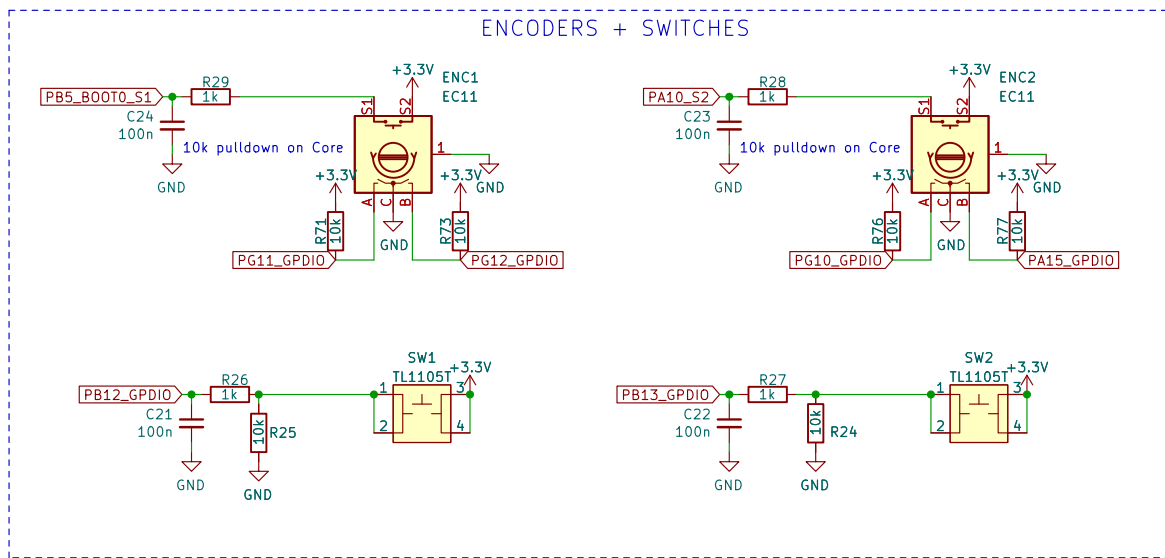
ENCODERS + SWITCHES

PB5_BOOT0_S1
R29
1k
C24
100n
GND
10k pulldown on Core
+3.3V
ENC1
EC11
S1
S2
1
GND
+3.3V
A
C
B
+3.3V
R71
10k
GND
R73
10k
PG11_GPDIO
PG12_GPDIO

PA10_S2
R28
1k
C23
100n
GND
10k pulldown on Core
+3.3V
ENC2
EC11
S1
S2
1
GND
+3.3V
A
C
B
+3.3V
R76
10k
GND
R77
10k
PG10_GPDIO
PA15_GPDIO

SW1
+3.3V
TL1105T
PB12_GPDIO
R26
1k
1
3
C21
100n
10k
R25
2
4
GND
GND

SW2
+3.3V
TL1105T
PB13_GPDIO
R27
1k
1
3
C22
100n
10k
R24
2
4
GND
GND